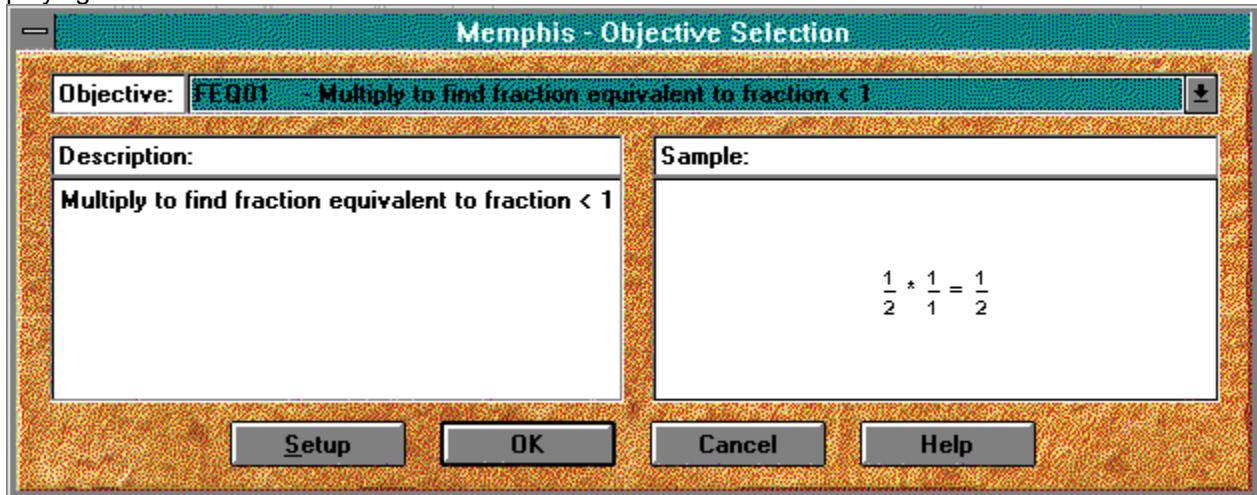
Memphis - Objective Selection

Objective: FEQ01 - Multiply to find fraction equivalent to fraction < 1

Description:

Multiply to find fraction equivalent to fraction < 1

Sample:

$\frac{1}{2} * \frac{1}{1} = \frac{1}{2}$

Setup OK Cancel Help